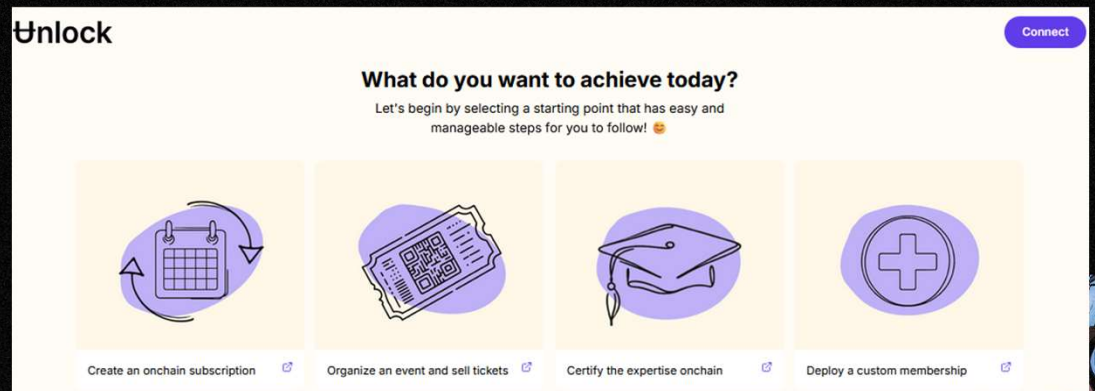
Unlock

Connect

What do you want to achieve today?

Let's begin by selecting a starting point that has easy and manageable steps for you to follow! 😊

Create an onchain subscription

Organize an event and sell tickets

Certify the expertise onchain

Deploy a custom membership